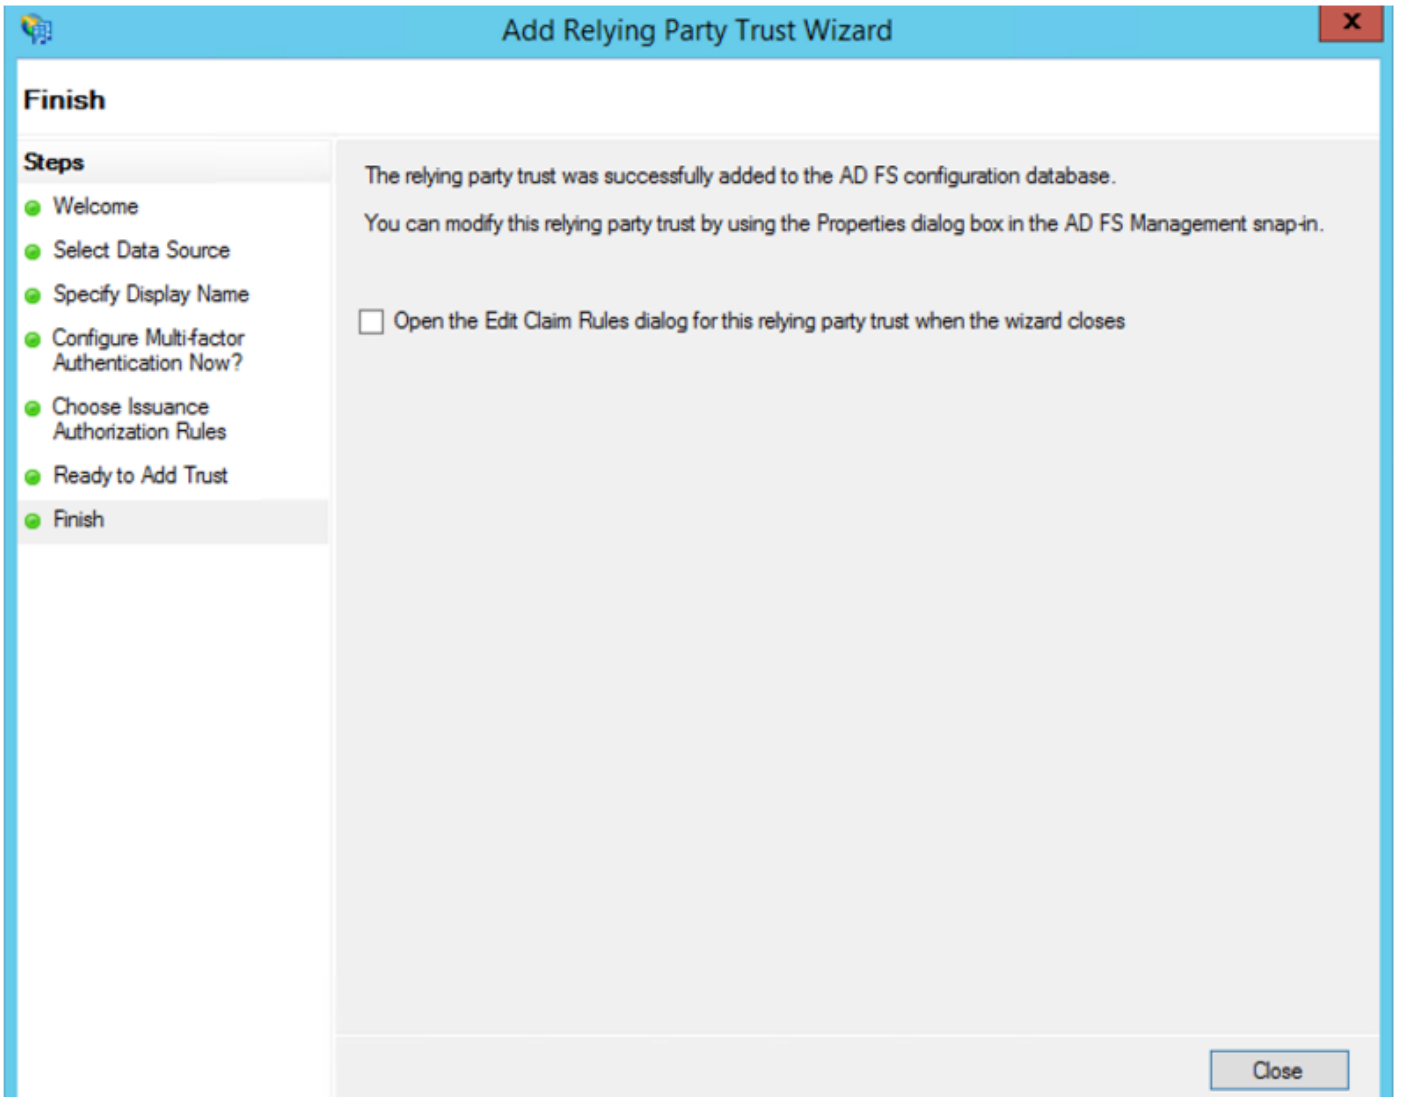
Add Relying Party Trust Wizard

X

Finish

Steps

Welcome

Select Data Source

Specify Display Name

Configure Multi-factor Authentication Now?

Choose Issuance Authorization Rules

Ready to Add Trust

Finish

The relying party trust was successfully added to the AD FS configuration database.

You can modify this relying party trust by using the Properties dialog box in the AD FS Management snap-in.

Open the Edit Claim Rules dialog for this relying party trust when the wizard closes

Close